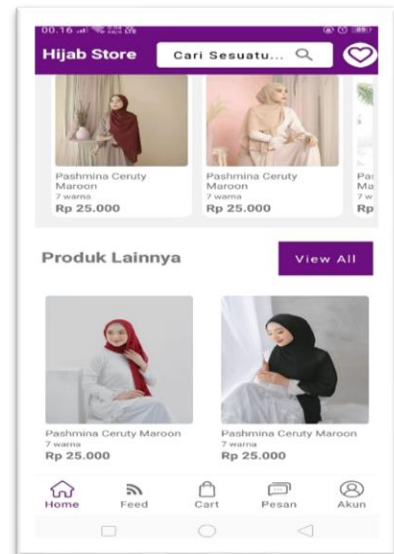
00.16

Hijab Store

Cari Sesuatu...

Pashmina Ceruty Maroon
7 warna
Rp 25.000

Pashmina Ceruty Maroon
7 warna
Rp 25.000

Pa
Ma
7 w
Rp

Produk Lainnya

View All

Pashmina Ceruty Maroon
7 warna
Rp 25.000

Pashmina Ceruty Maroon
7 warna
Rp 25.000

Home
Feed
Cart
Pesan
Akun